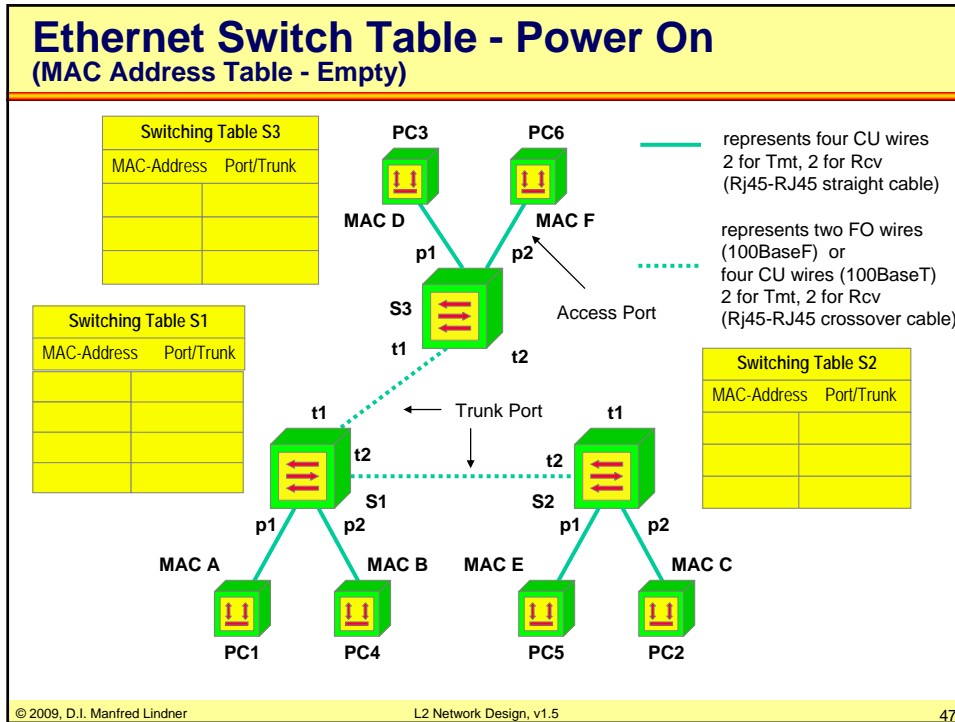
Ethernet Switch Table - Power On
(MAC Address Table - Empty)

| Switching Table S3 | |
|---|---|
| MAC-Address | Port/Trunk |
| | |
| | |
| | |

PC3 PC6

MAC D MAC F

p1 p2

S3

t1 t2

Access Port

represents four CU wires 2 for Tmt, 2 for Rcv (Rj45-RJ45 straight cable)

represents two FO wires (100BaseF) or four CU wires (100BaseT) 2 for Tmt, 2 for Rcv (Rj45-RJ45 crossover cable)

| Switching Table S1 | |
|---|---|
| MAC-Address | Port/Trunk |
| | |
| | |
| | |
| | |

| Switching Table S2 | |
|---|---|
| MAC-Address | Port/Trunk |
| | |
| | |
| | |

t1 Trunk Port t1

t2 t2

S1 S2

p1 p2 p1 p2

MAC A MAC B MAC E MAC C

PC1 PC4 PC5 PC2

© 2009, D.I. Manfred Lindner L2 Network Design, v1.5 47